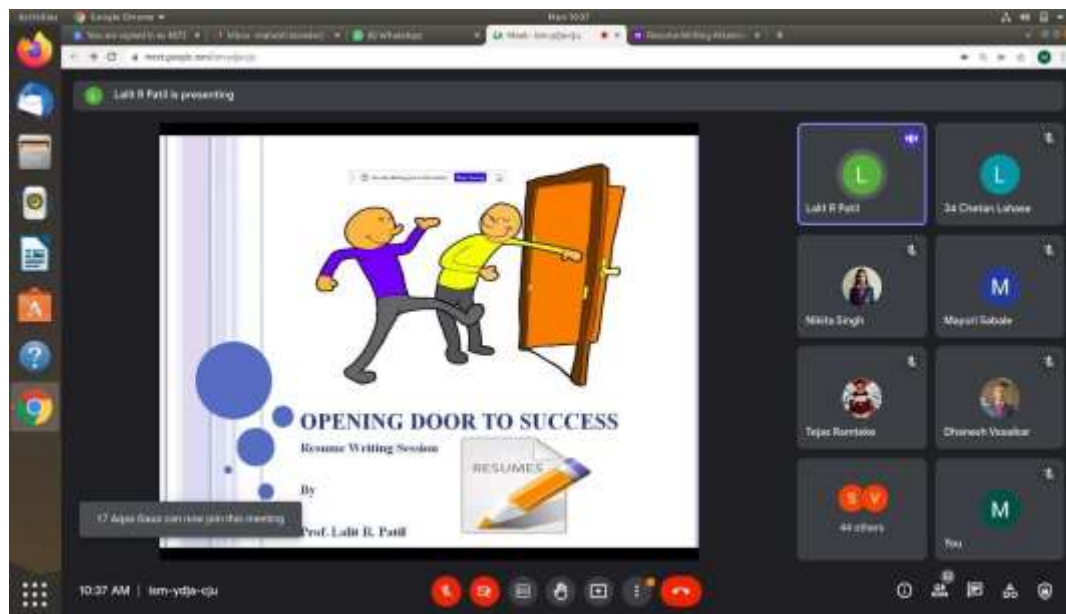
Activities Google Chrome Mon 10:37

Lalit R Patil is presenting

RESUMES

OPENING DOOR TO SUCCESS

Resume Writing Session

By

Prof. Lalit R. Patil

17 Aditya Gaur can now join this meeting

L

Lalit R Patil

L

34 Chetan Lahane

Nikita Singh

M

Mayuri Sabale

Tejas Ramteke

Dhanesh Vasalkar

S V

44 others

M

You

10:37 AM | ism-ydja-cju